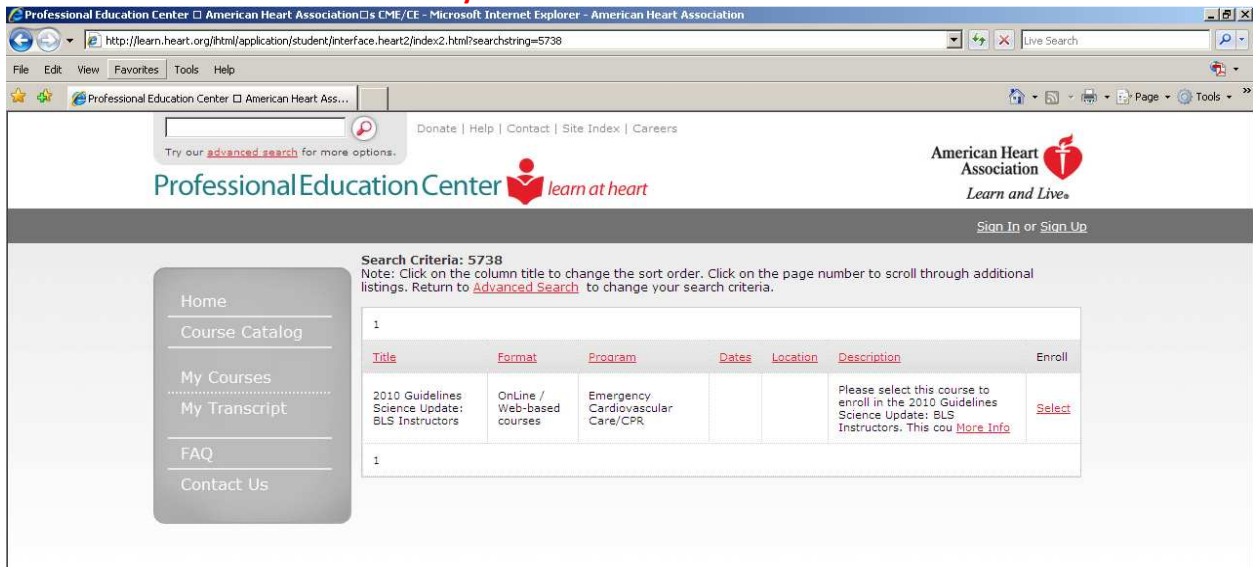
Professional Education Center □ American Heart Association□s CME/CE - Microsoft Internet Explorer - American Heart Association

http://learn.heart.org/ihtml/application/student/interface.heart2/index2.html?searchstring=5738

Live Search

File Edit View Favorites Tools Help

Professional Education Center □ American Heart Ass...

Page Tools

Try our advanced search for more options.

Donate | Help | Contact | Site Index | Careers

Professional Education Center learn at heart

American Heart Association
Learn and Live.

Sign In or Sign Up

Home
Course Catalog
My Courses
My Transcript
FAQ
Contact Us

Search Criteria: 5738
Note: Click on the column title to change the sort order. Click on the page number to scroll through additional listings. Return to Advanced Search to change your search criteria.

1

| Title | Format | Program | Dates | Location | Description | Enroll |
|---|---|---|---|---|---|---|
| 2010 Guidelines Science Update: BLS Instructors | OnLine / Web-based courses | Emergency Cardiovascular Care/CPR | | | Please select this course to enroll in the 2010 Guidelines Science Update: BLS Instructors. This cou More Info | Select |

1